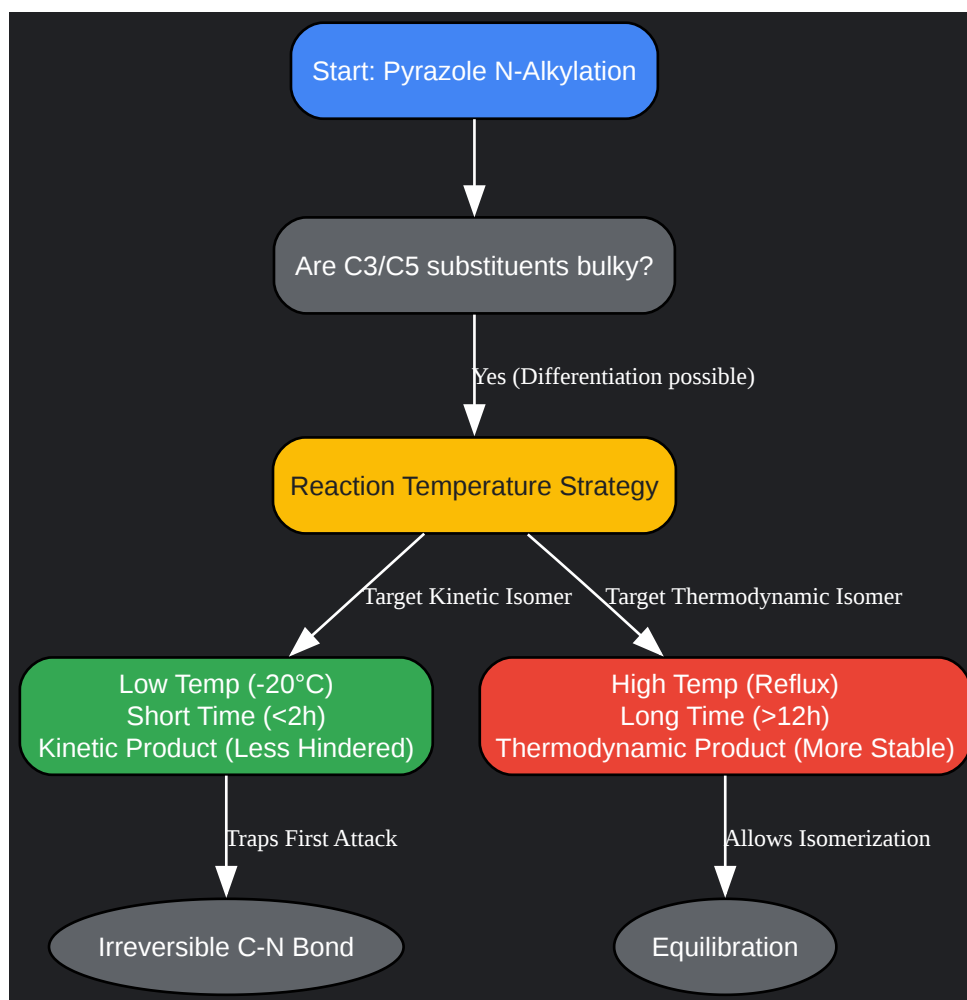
Start: Pyrazole N-Alkylation

Are C3/C5 substituents bulky?

Yes (Differentiation possible)

Reaction Temperature Strategy

Target Kinetic Isomer

Target Thermodynamic Isomer

Low Temp (-20°C)
Short Time (<2h)
Kinetic Product (Less Hindered)

High Temp (Reflux)
Long Time (>12h)
Thermodynamic Product (More Stable)

Traps First Attack

Allows Isomerization

Irreversible C-N Bond

Equilibration